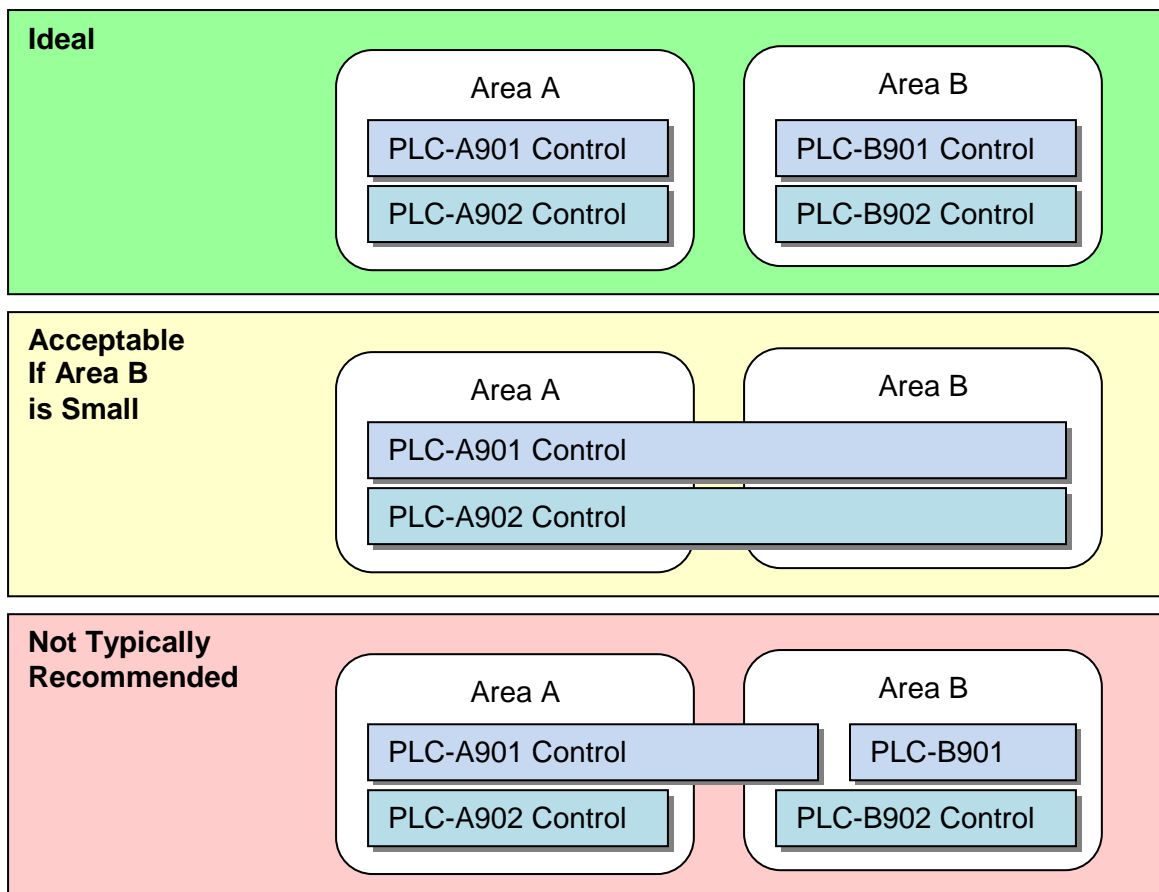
Ideal

Area A

PLC-A901 Control

PLC-A902 Control

Area B

PLC-B901 Control

PLC-B902 Control

Acceptable If Area B is Small

Area A

Area B

PLC-A901 Control

PLC-A902 Control

Not Typically Recommended

Area A

Area B

PLC-A901 Control

PLC-B901

PLC-A902 Control

PLC-B902 Control